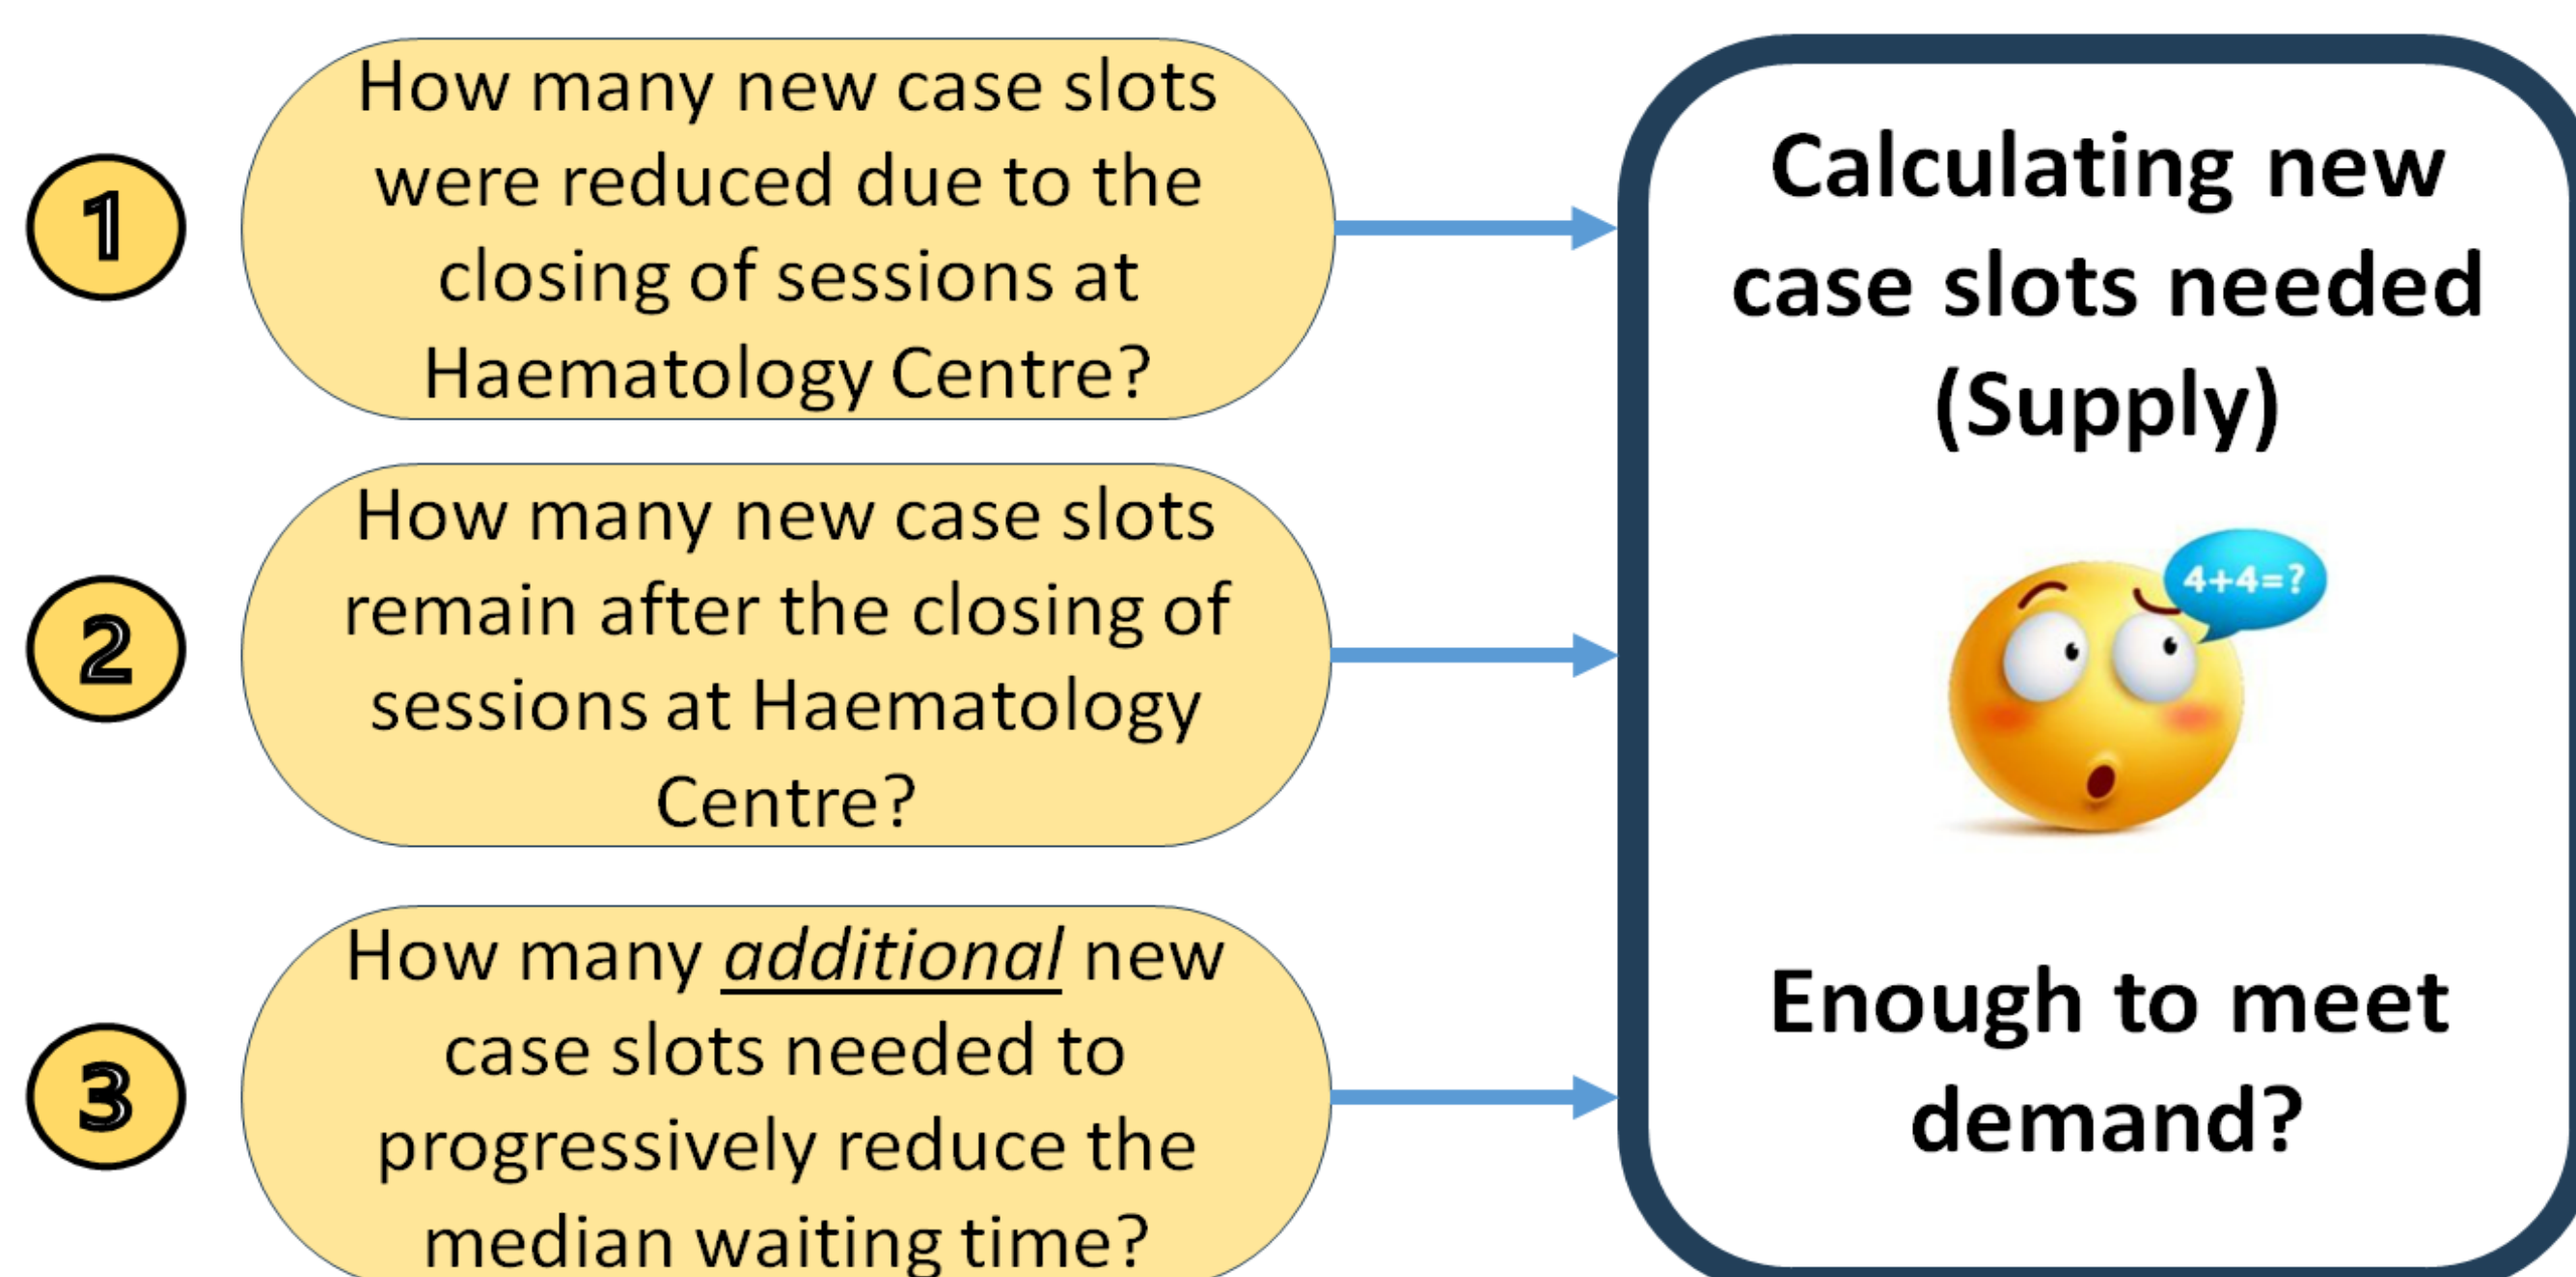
1

How many new case slots were reduced due to the closing of sessions at Haematology Centre?

2

How many new case slots remain after the closing of sessions at Haematology Centre?

3

How many additional new case slots needed to progressively reduce the median waiting time?

Calculating new case slots needed (Supply)

4+4=?

Enough to meet demand?